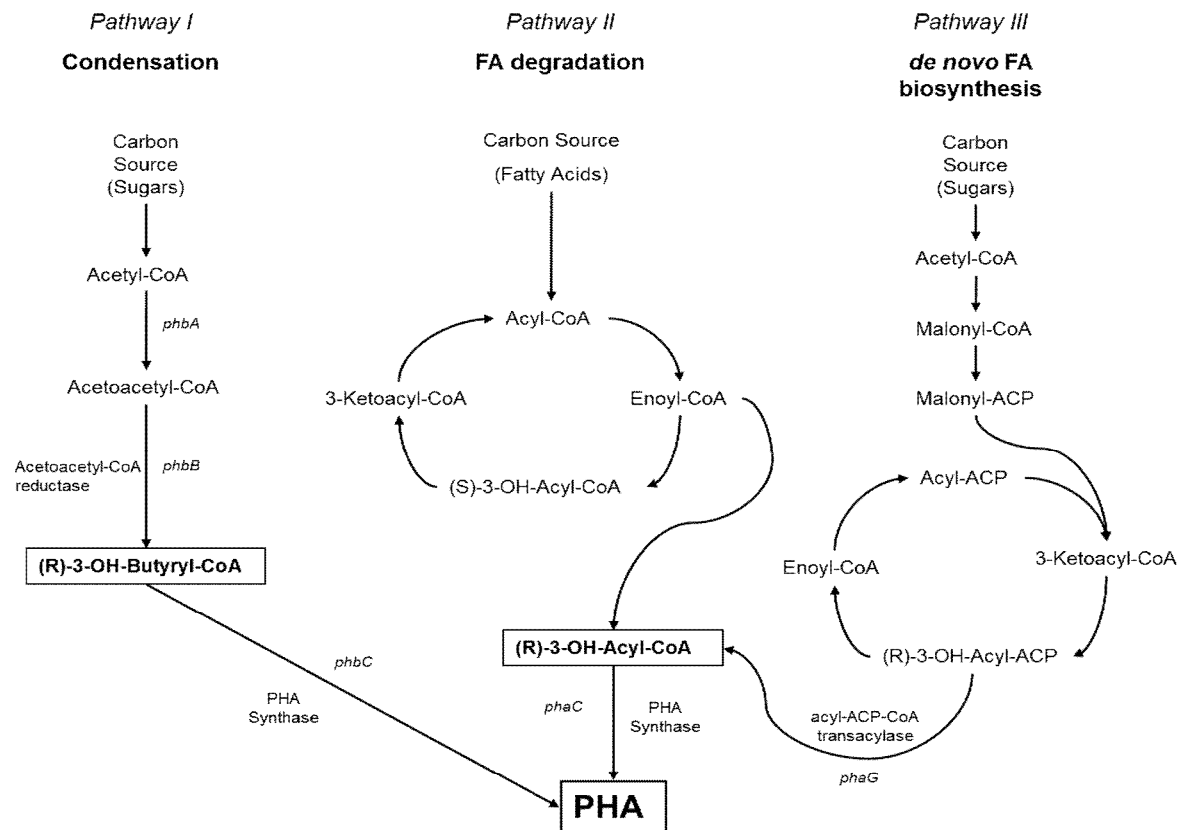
Pathway I

Condensation

Carbon Source (Sugars)

Acetyl-CoA

phbA

Acetoacetyl-CoA

Acetoacetyl-CoA reductase

phbB

(R)-3-OH-Butyryl-CoA

phbC

PHA Synthase

Pathway II

FA degradation

Carbon Source

(Fatty Acids)

Acyl-CoA

3-Ketoacyl-CoA

Enoyl-CoA

(S)-3-OH-Acyl-CoA

(R)-3-OH-Acyl-CoA

phaC

PHA Synthase

PHA

Pathway III

de novo FA biosynthesis

Carbon Source (Sugars)

Acetyl-CoA

Malonyl-CoA

Malonyl-ACP

Acyl-ACP

3-Ketoacyl-CoA

Enoyl-CoA

(R)-3-OH-Acyl-ACP

acyl-ACP-CoA transacylase

phaG